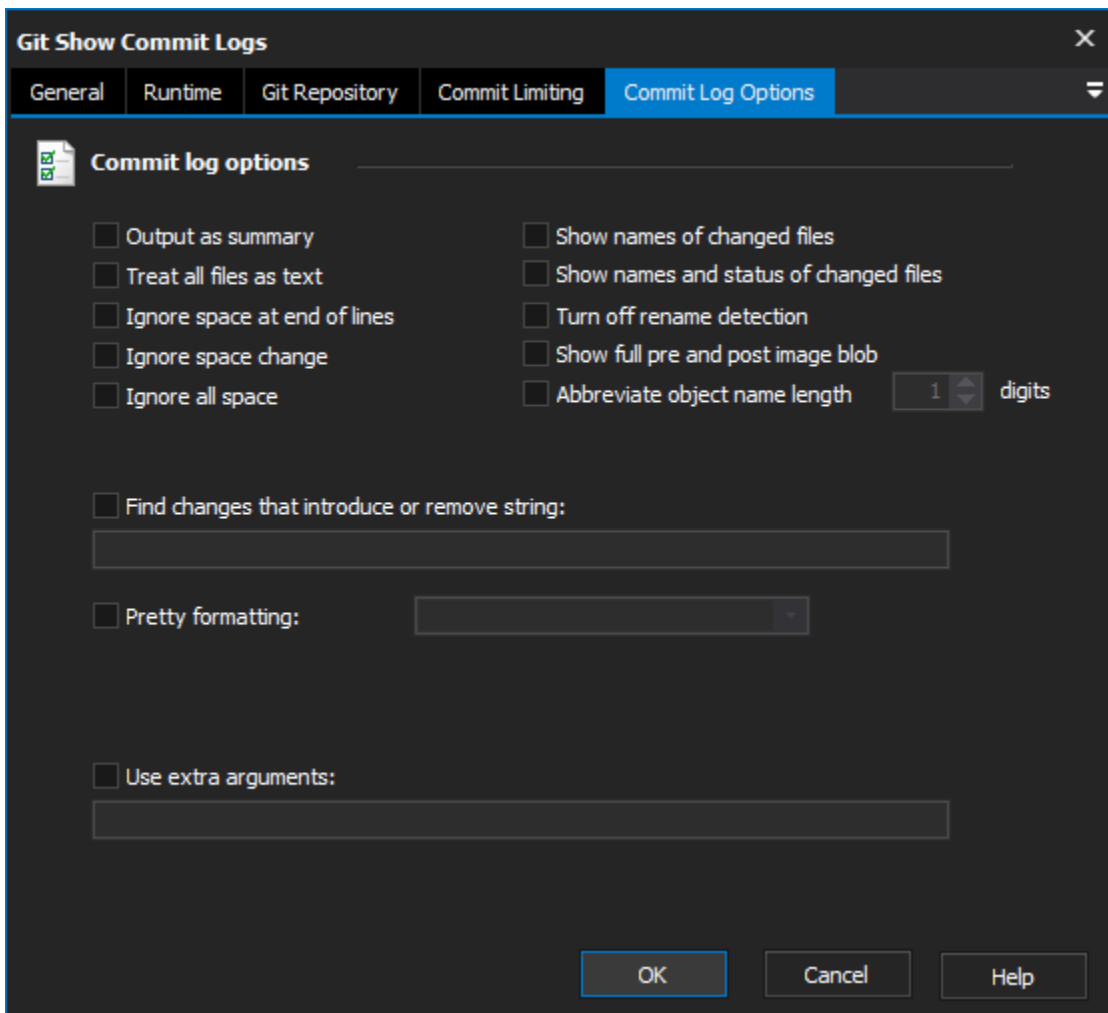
Git Show Commit Logs

General | Runtime | Git Repository | Commit Limiting | Commit Log Options

Commit log options

Output as summary
Treat all files as text
Ignore space at end of lines
Ignore space change
Ignore all space

Show names of changed files
Show names and status of changed files
Turn off rename detection
Show full pre and post image blob
Abbreviate object name length 1 digits

Find changes that introduce or remove string:

Pretty formatting:

Use extra arguments:

OK Cancel Help